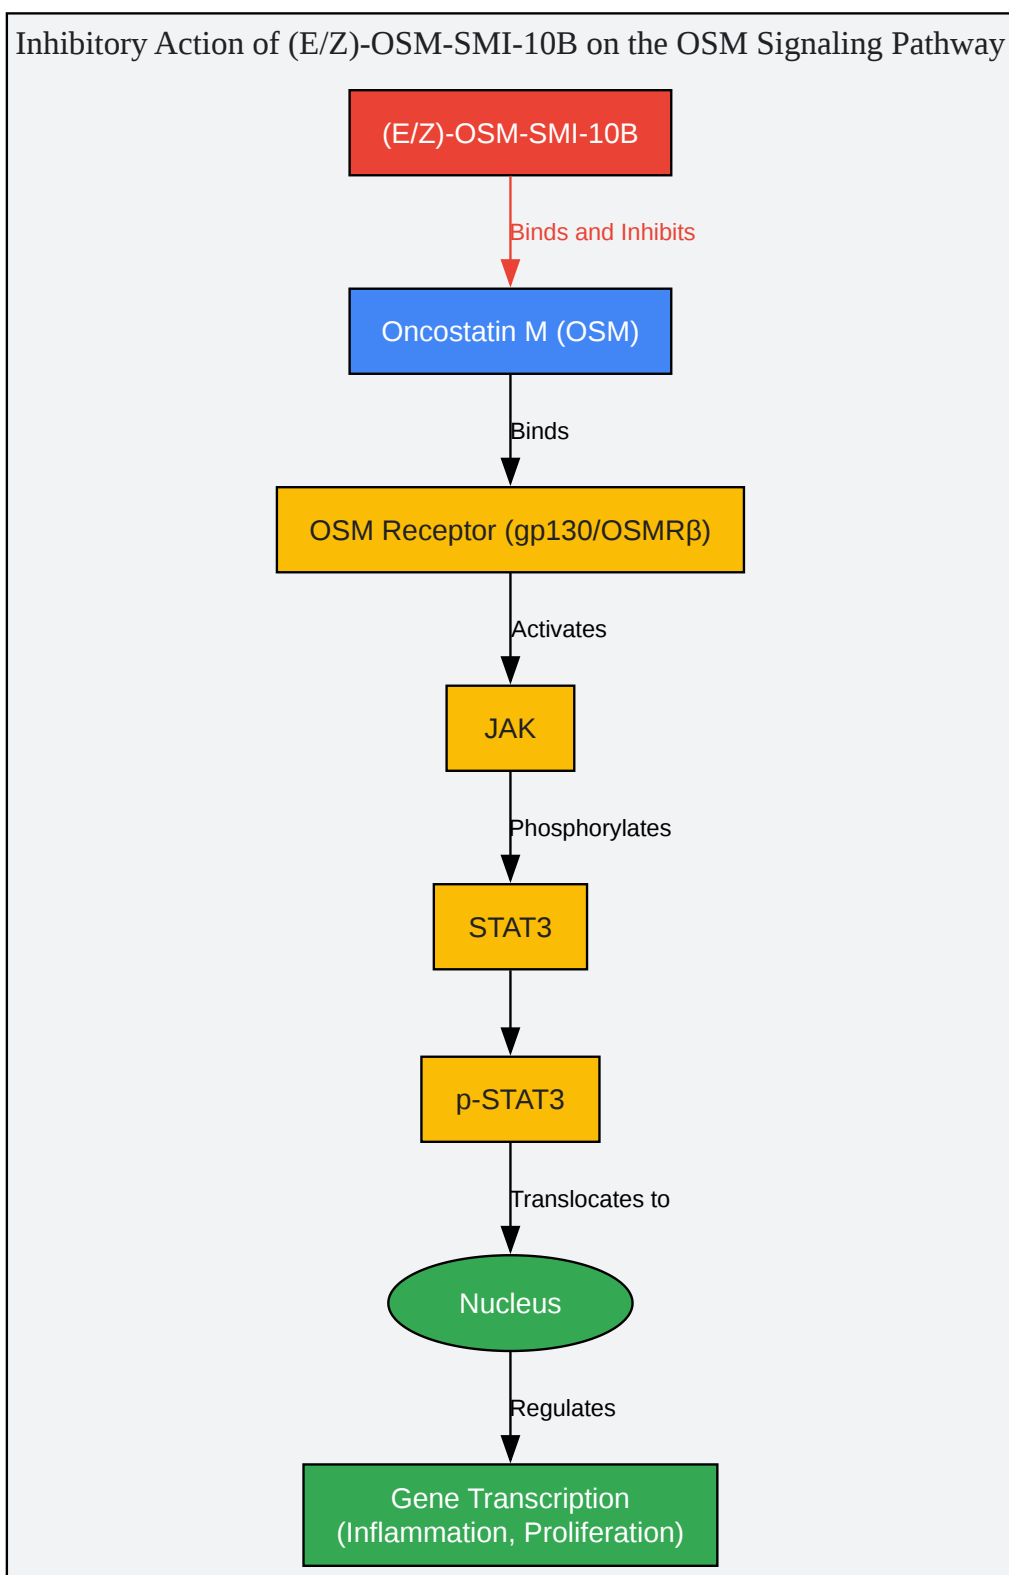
Inhibitory Action of (E/Z)-OSM-SMI-10B on the OSM Signaling Pathway

(E/Z)-OSM-SMI-10B

Binds and Inhibits

Oncostatin M (OSM)

Binds

OSM Receptor (gp130/OSMRβ)

Activates

JAK

Phosphorylates

STAT3

p-STAT3

Translocates to

Nucleus

Regulates

Gene Transcription (Inflammation, Proliferation)